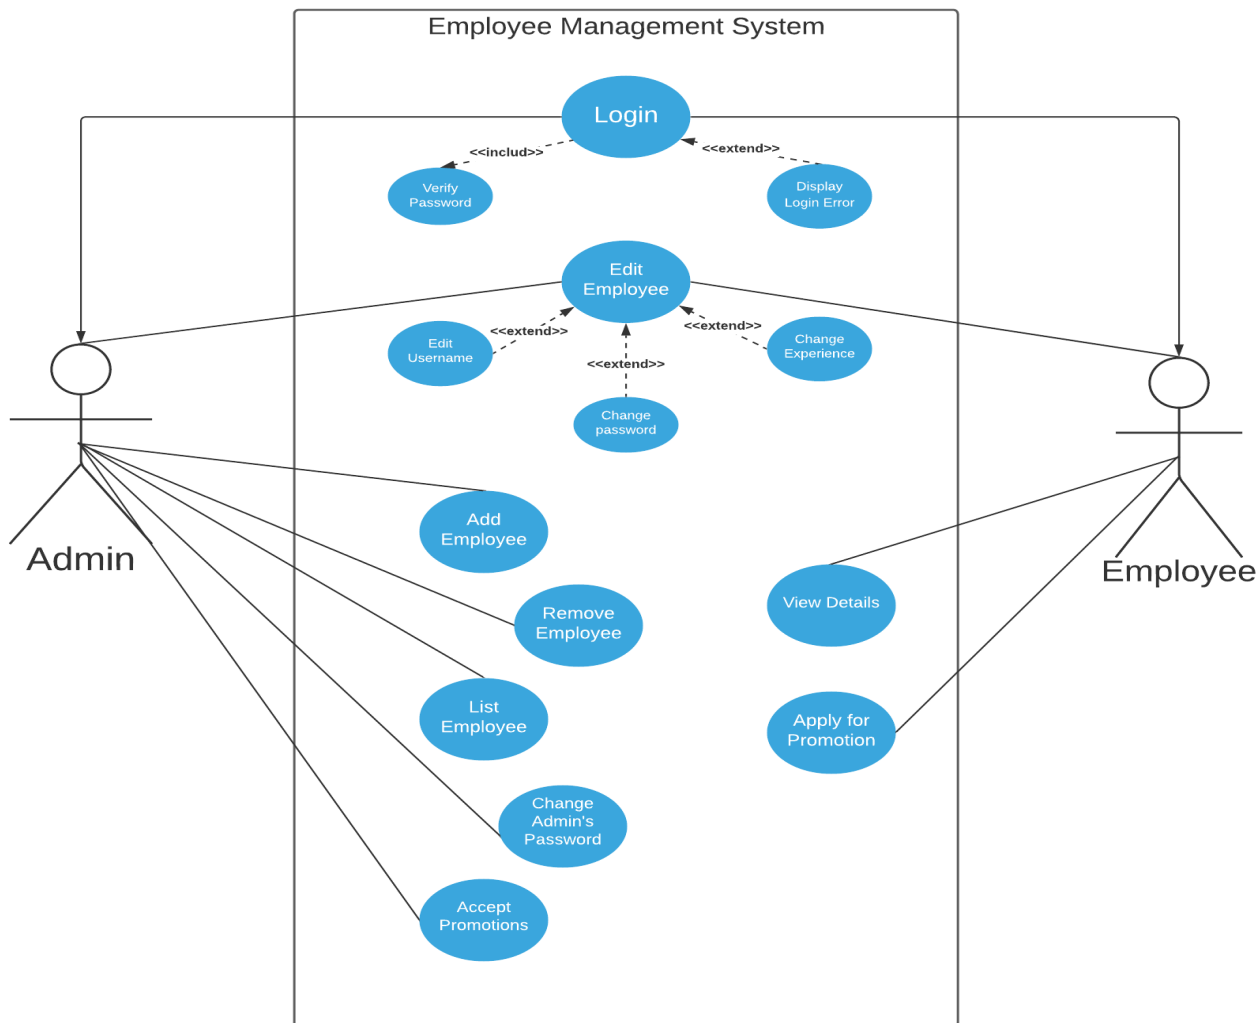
Employee Management System

Login

<<includ>>

<<extend>>

Verify Password

Display Login Error

Edit Employee

<<extend>>

<<extend>>

<<extend>>

Edit Username

Change Experience

Change password

Admin

Employee

Add Employee

Remove Employee

List Employee

Change Admin's Password

Accept Promotions

View Details

Apply for Promotion